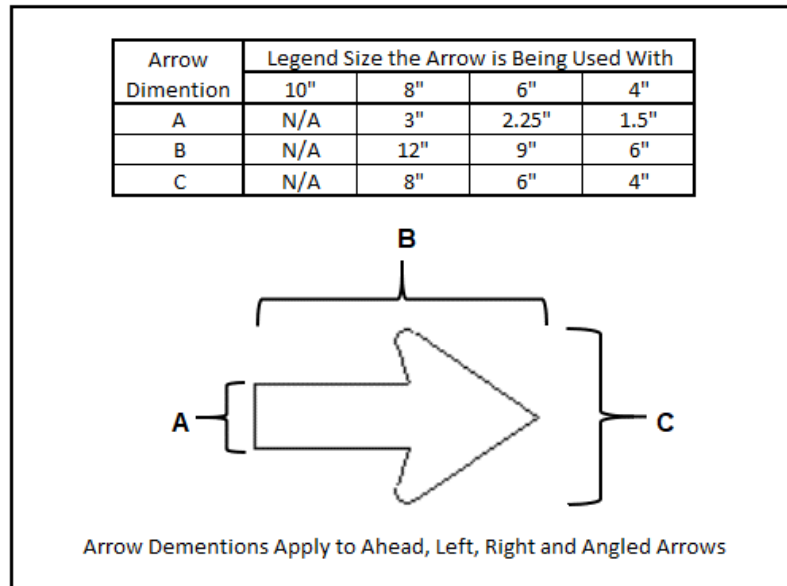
| Arrow Dimention | Legend Size the Arrow is Being Used With | | | |
|---|---|---|---|---|
| | 10" | 8" | 6" | 4" |
| A | N/A | 3" | 2.25" | 1.5" |
| B | N/A | 12" | 9" | 6" |
| C | N/A | 8" | 6" | 4" |

B

A

C

Arrow Dementions Apply to Ahead, Left, Right and Angled Arrows